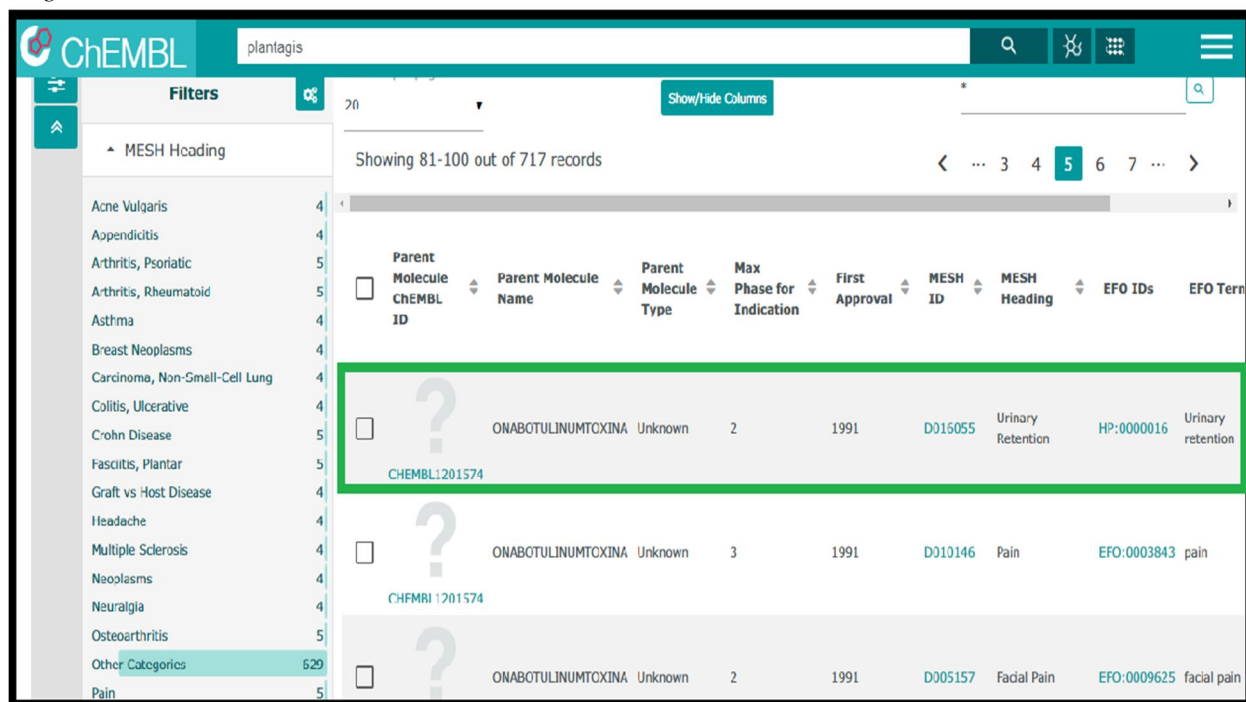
ChEMBL

plantagis

Filters

MESH Heading

Acne Vulgaris 4
Appendicitis 4
Arthritis, Psoriatic 5
Arthritis, Rheumatoid 5
Asthma 4
Breast Neoplasms 4
Carcinoma, Non-Small-Cell Lung 4
Colitis, Ulcerative 4
Crohn Disease 5
Fasciitis, Plantar 5
Graft vs Host Disease 4
Headache 4
Multiple Sclerosis 4
Neoplasms 4
Neuralgia 4
Osteoarthritis 5
Other Categories 629
Pain 5

20

Show/Hide Columns

*

Showing 81-100 out of 717 records

… 3 4 5 6 7 …

| | Parent Molecule ChEMBL ID | Parent Molecule Name | Parent Molecule Type | Max Phase for Indication | First Approval | MESH ID | MESH Heading | EFO IDs | EFO Tern |
|---|---|---|---|---|---|---|---|---|---|
| | CHEMBL1201574 | ONABOTULINUMTOXINA | Unknown | 2 | 1991 | D016055 | Urinary Retention | HP:0000016 | Urinary retention |
| | CHEMBL1201574 | ONABOTULINUMTOXINA | Unknown | 3 | 1991 | D010146 | Pain | EFO:0003843 | pain |
| | | ONABOTULINUMTOXINA | Unknown | 2 | 1991 | D005157 | Facial Pain | EFO:0009625 | facial pain |